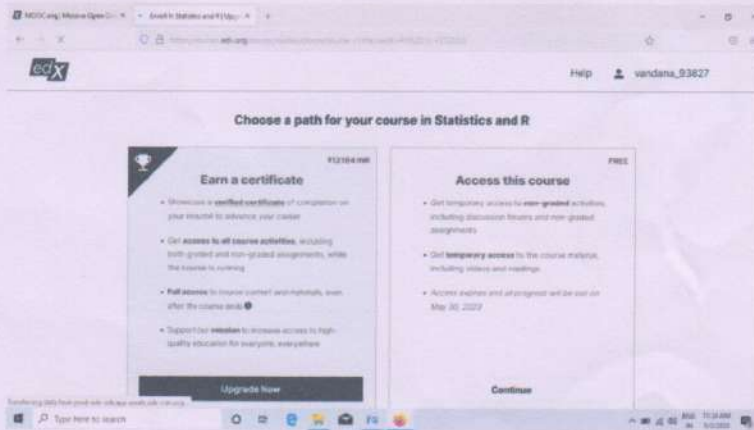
MOOCs.org | Massive Open O... × Enroll in Statistics and R | edX ×

edX

Help vandana_93827

Choose a path for your course in Statistics and R

₹12104 INR

Earn a certificate

• Showcase a verified certificate of completion on your resumé to advance your career

• Get access to all course activities, including both graded and non-graded assignments, while the course is running

• Full access to course content and materials, even after the course ends

• Support our mission to increase access to high-quality education for everyone, everywhere

Upgrade Now

FREE

Access this course

• Get temporary access to non-graded activities, including discussion forums and non-graded assignments

• Get temporary access to the course material, including videos and readings

• Access expires and all progress will be lost on May 30, 2023

Continue

Type here to search

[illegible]